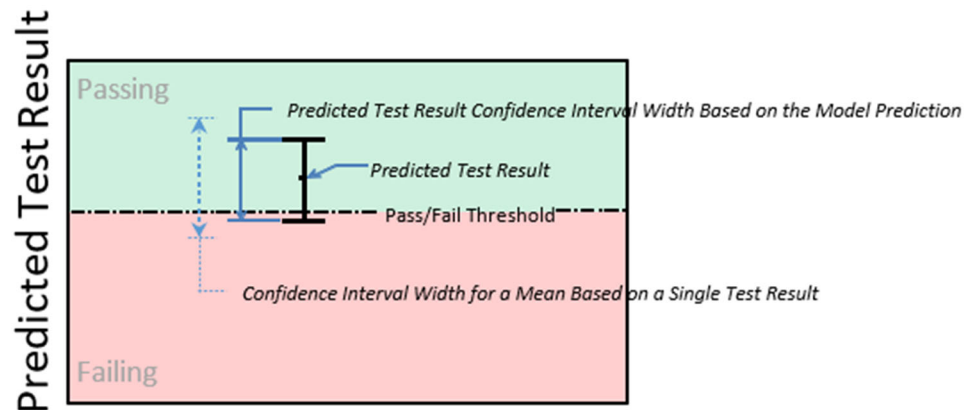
Predicted Test Result

Passing

Predicted Test Result Confidence Interval Width Based on the Model Prediction

Predicted Test Result

Pass/Fail Threshold

Confidence Interval Width for a Mean Based on a Single Test Result

Failing